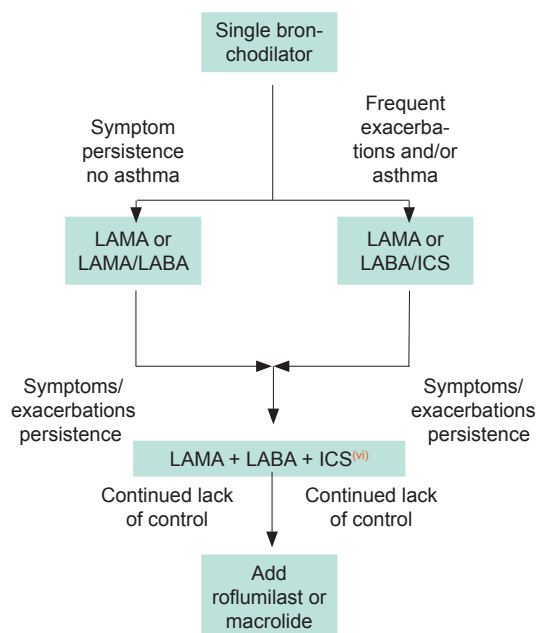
Single bronchodilator

Symptom persistence no asthma

Frequent exacerbations and/or asthma

LAMA or LAMA/LABA

LAMA or LABA/ICS

Symptoms/ exacerbations persistence

Symptoms/ exacerbations persistence

LAMA + LABA + ICS$^{(vi)}$

Continued lack of control

Continued lack of control

Add roflumilast or macrolide